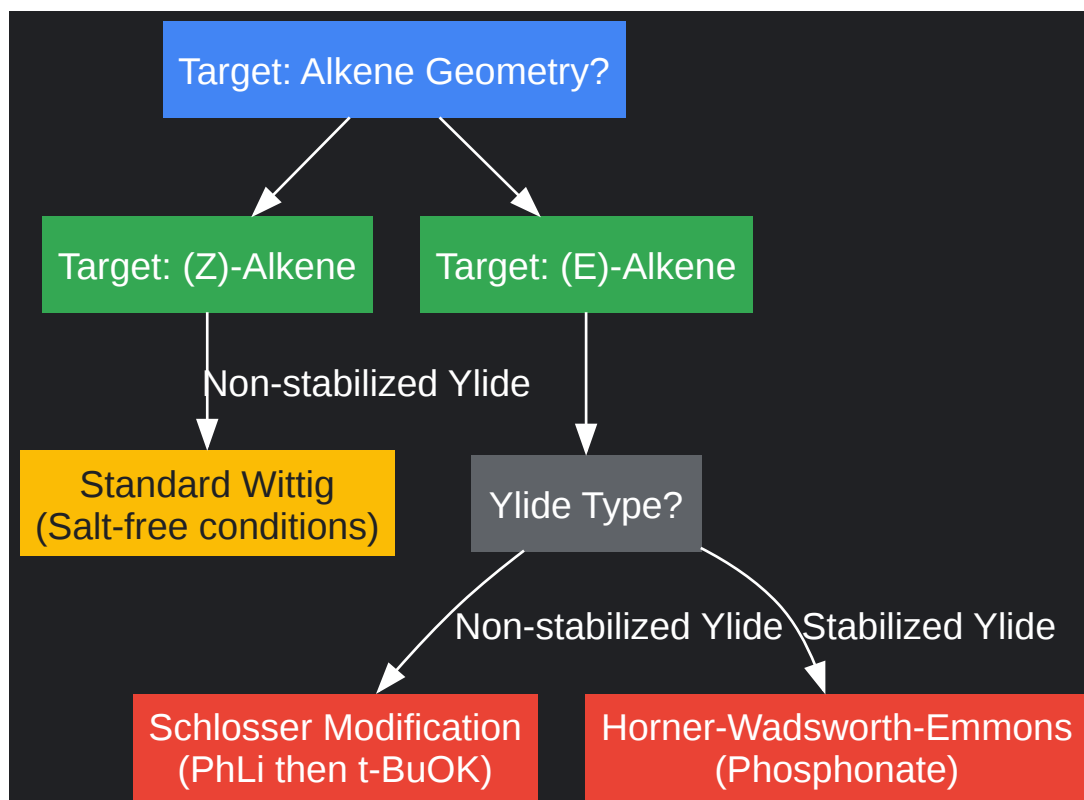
Target: Alkene Geometry?

Target: (Z)-Alkene

Target: (E)-Alkene

Non-stabilized Ylide

Standard Wittig
(Salt-free conditions)

Ylide Type?

Non-stabilized Ylide

Stabilized Ylide

Schlosser Modification
(PhLi then t-BuOK)

Horner-Wadsworth-Emmons
(Phosphonate)